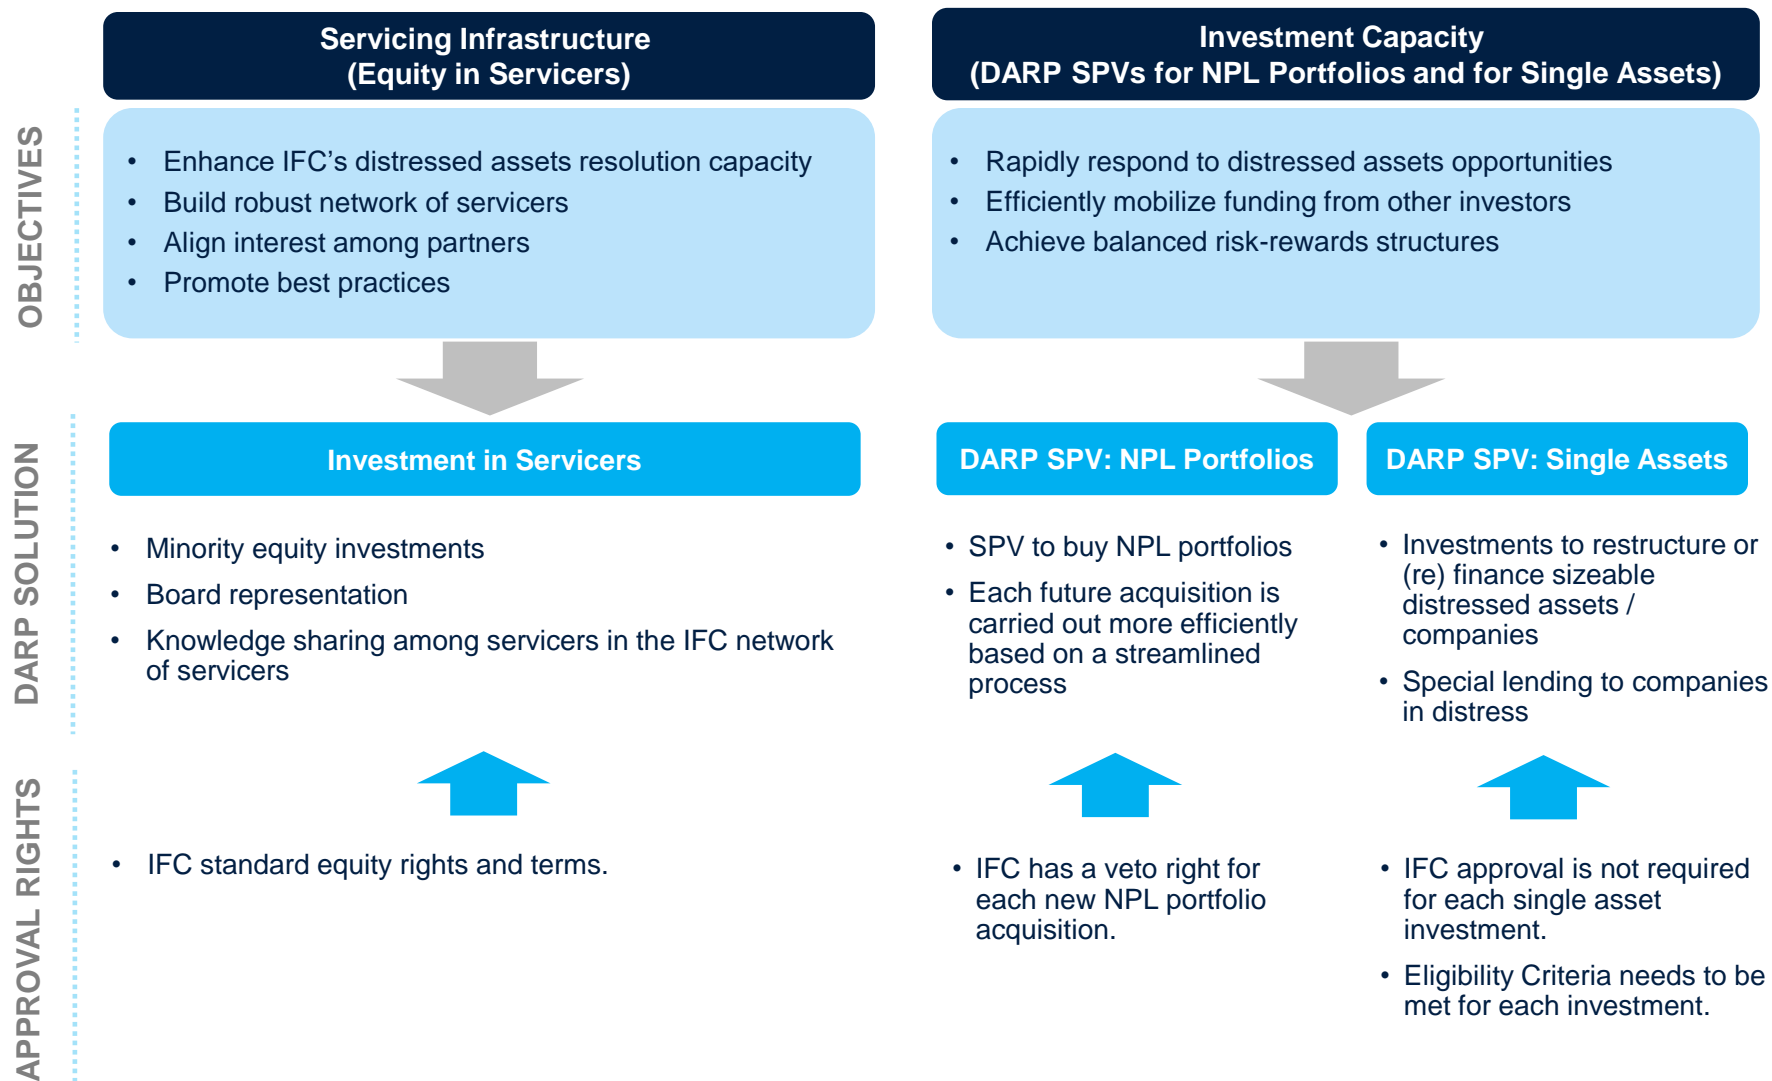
OBJECTIVES

Servicing Infrastructure
(Equity in Servicers)

- Enhance IFC’s distressed assets resolution capacity
- Build robust network of servicers
- Align interest among partners
- Promote best practices

Investment Capacity
(DARP SPVs for NPL Portfolios and for Single Assets)

- Rapidly respond to distressed assets opportunities
- Efficiently mobilize funding from other investors
- Achieve balanced risk-rewards structures

DARP SOLUTION

Investment in Servicers

- Minority equity investments
- Board representation
- Knowledge sharing among servicers in the IFC network of servicers

DARP SPV: NPL Portfolios

- SPV to buy NPL portfolios
- Each future acquisition is carried out more efficiently based on a streamlined process

DARP SPV: Single Assets

- Investments to restructure or (re) finance sizeable distressed assets / companies
- Special lending to companies in distress

APPROVAL RIGHTS

- IFC standard equity rights and terms.

- IFC has a veto right for each new NPL portfolio acquisition.

- IFC approval is not required for each single asset investment.
- Eligibility Criteria needs to be met for each investment.